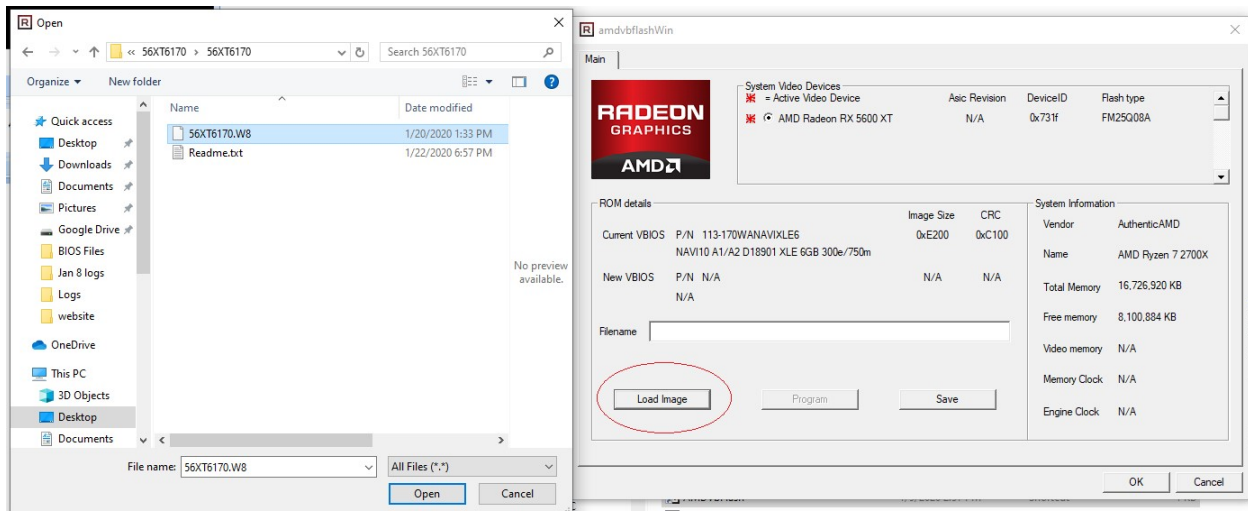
R Open

« 56XT6170 › 56XT6170

Search 56XT6170

Organize ▾ New folder

Quick access
Desktop
Downloads
Documents
Pictures
Google Drive
BIOS Files
Jan 8 logs
Logs
website
OneDrive
This PC
3D Objects
Desktop
Documents

| Name | Date modified |
|---|---|
| 56XT6170.W8 | 1/20/2020 1:33 PM |
| Readme.txt | 1/22/2020 6:57 PM |

No preview available.

File name: 56XT6170.W8

All Files (*.*)

Open Cancel

R amdvbflashWin

Main

RADEON GRAPHICS AMD

System Video Devices
= Active Video Device

| | Asic Revision | DeviceID | Flash type |
|---|---|---|---|
| AMD Radeon RX 5600 XT | N/A | 0x731f | FM25Q08A |

ROM details

| | | Image Size | CRC |
|---|---|---|---|
| Current VBIOS | P/N 113-170WANAVIXLE6 NAVI10 A1/A2 D18901 XLE 6GB 300e/750m | 0xE200 | 0xC100 |
| New VBIOS | P/N N/A N/A | N/A | N/A |

Filename

Load Image Program Save

System Information

| | |
|---|---|
| Vendor | AuthenticAMD |
| Name | AMD Ryzen 7 2700X |
| Total Memory | 16,726,920 KB |
| Free memory | 8,100,884 KB |
| Video memory | N/A |
| Memory Clock | N/A |
| Engine Clock | N/A |

OK Cancel